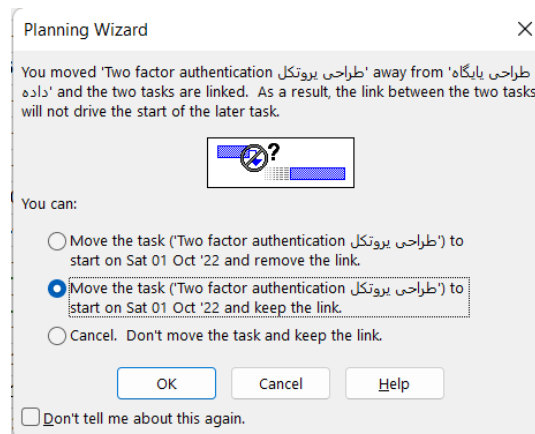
Planning Wizard

You moved 'Two factor authentication طراحی پروتکل' away from 'طراحی پایگاه داده' and the two tasks are linked. As a result, the link between the two tasks will not drive the start of the later task.

?

You can:

Move the task ('Two factor authentication طراحی پروتکل') to start on Sat 01 Oct '22 and remove the link.

Move the task ('Two factor authentication طراحی پروتکل') to start on Sat 01 Oct '22 and keep the link.

Cancel. Don't move the task and keep the link.

OK

Cancel

Help

Don't tell me about this again.